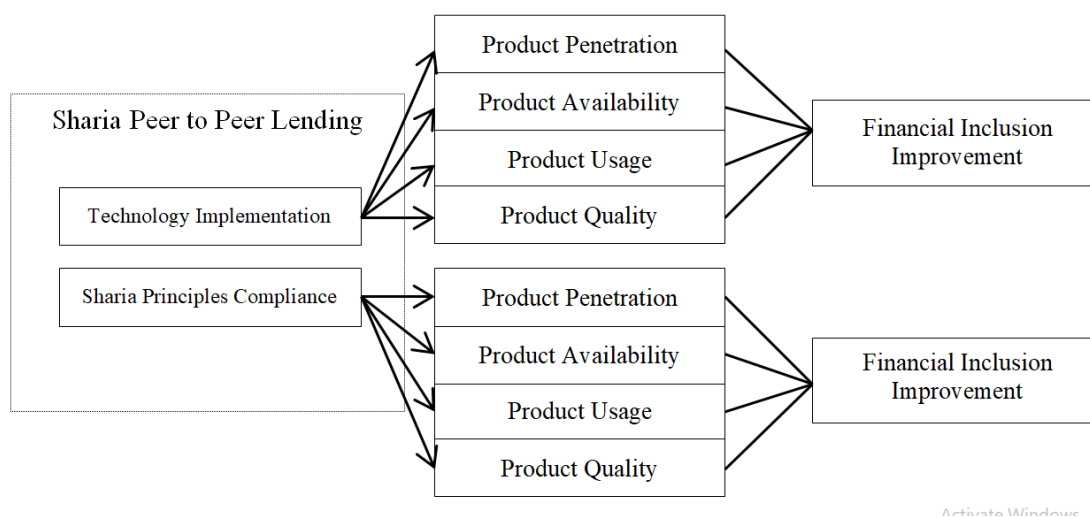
Sharia Peer to Peer Lending

Technology Implementation

Sharia Principles Compliance

Product Penetration

Product Availability

Product Usage

Product Quality

Financial Inclusion Improvement

Product Penetration

Product Availability

Product Usage

Product Quality

Financial Inclusion Improvement

Activate Windows